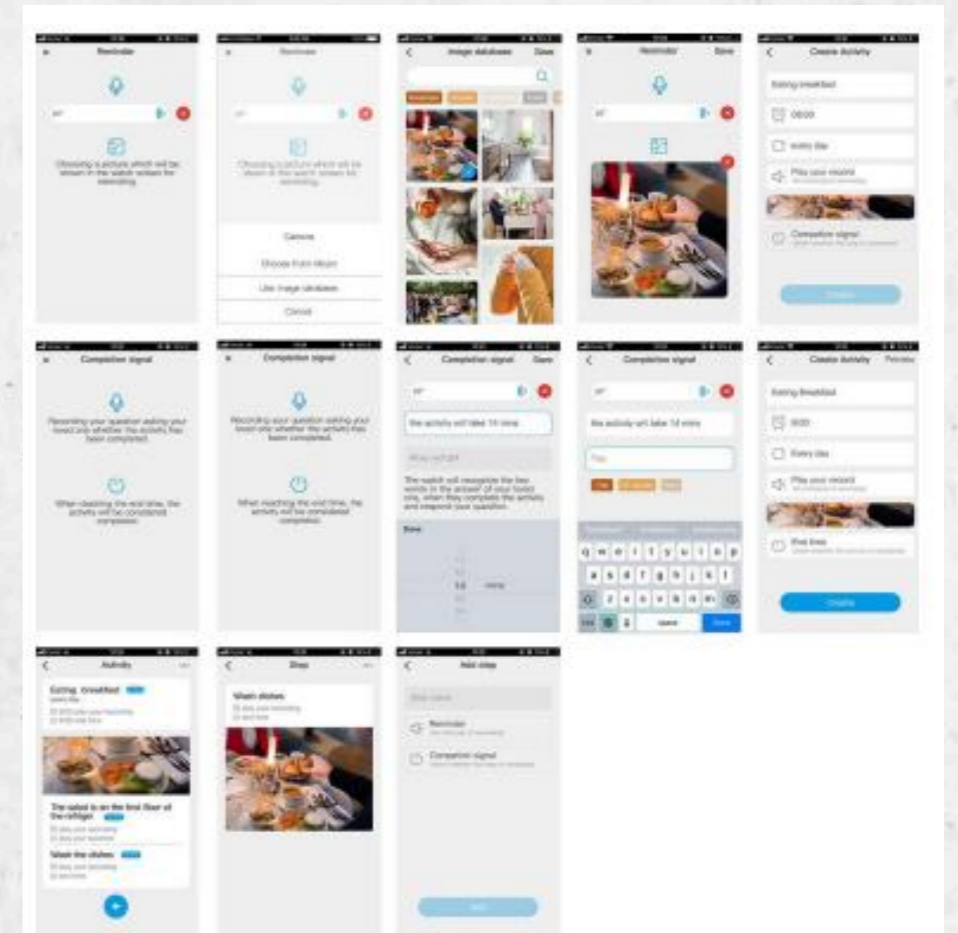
Reminder

Choosing a picture which will be shown in the watch screen for reminding

Reminder

Choosing a picture which will be shown in the watch screen for reminding

Camera

Choose from Album

Use image database

Cancel

Image database Done

Reminder Done

Create Activity

Eating breakfast

08:00

Every day

Play your record

Completion signal

Create

Completion signal

Recording your question asking your loved one whether the activity has been completed.

When reaching the end time, the activity will be considered completed.

Completion signal

Recording your question asking your loved one whether the activity has been completed.

When reaching the end time, the activity will be considered completed.

Completion signal Done

the activity will take 14 mins

The watch will recognize the key words in the answer of your loved one, when they complete the activity and respond your question.

Done

14 mins

Completion signal

the activity will take 14 mins

q w e r t y u i o p

a s d f g h j k l

z x c v b n m

space Done

Create Activity Preview

Eating Breakfast

8:00

Every day

Play your record

End time

Create

Activity

Eating breakfast

The salad is on the first floor of the refriger

Wash the dishes

Step

Wash dishes

Add step

Step name

Reminder

Completion signal

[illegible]